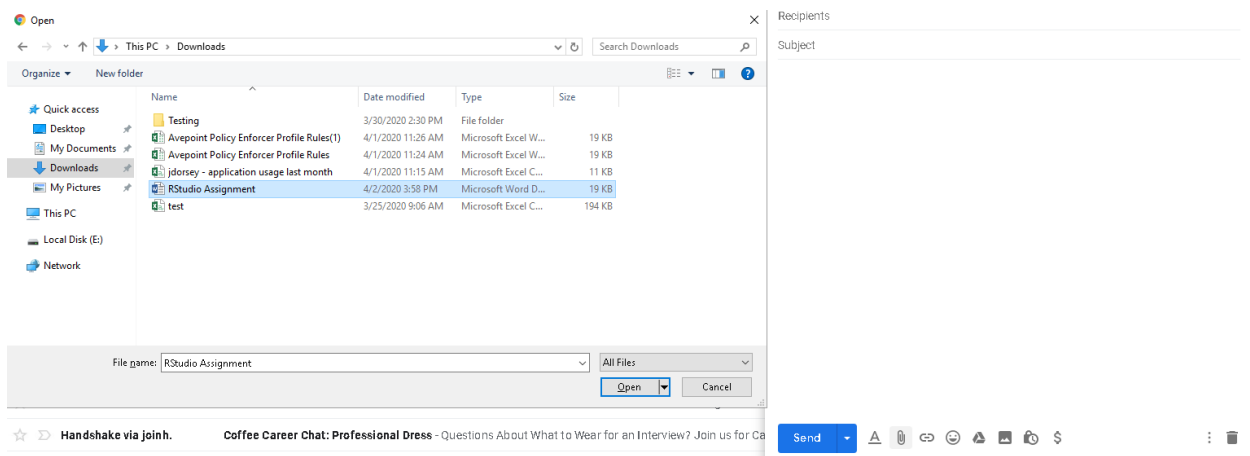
Open

This PC > Downloads

Search Downloads

Organize ▾ New folder

Quick access
Desktop
My Documents
Downloads
My Pictures
This PC
Local Disk (E:)
Network

| Name | Date modified | Type | Size |
|---|---|---|---|
| Testing | 3/30/2020 2:30 PM | File folder | |
| Avepoint Policy Enforcer Profile Rules(1) | 4/1/2020 11:26 AM | Microsoft Excel W... | 19 KB |
| Avepoint Policy Enforcer Profile Rules | 4/1/2020 11:24 AM | Microsoft Excel W... | 19 KB |
| jdorsey - application usage last month | 4/1/2020 11:15 AM | Microsoft Excel C... | 11 KB |
| RStudio Assignment | 4/2/2020 3:58 PM | Microsoft Word D... | 19 KB |
| test | 3/25/2020 9:06 AM | Microsoft Excel C... | 194 KB |

File name: RStudio Assignment
All Files
Open
Cancel

Recipients
Subject

Handshake via joinh.
Coffee Career Chat: Professional Dress - Questions About What to Wear for an Interview? Join us for Ca

Send